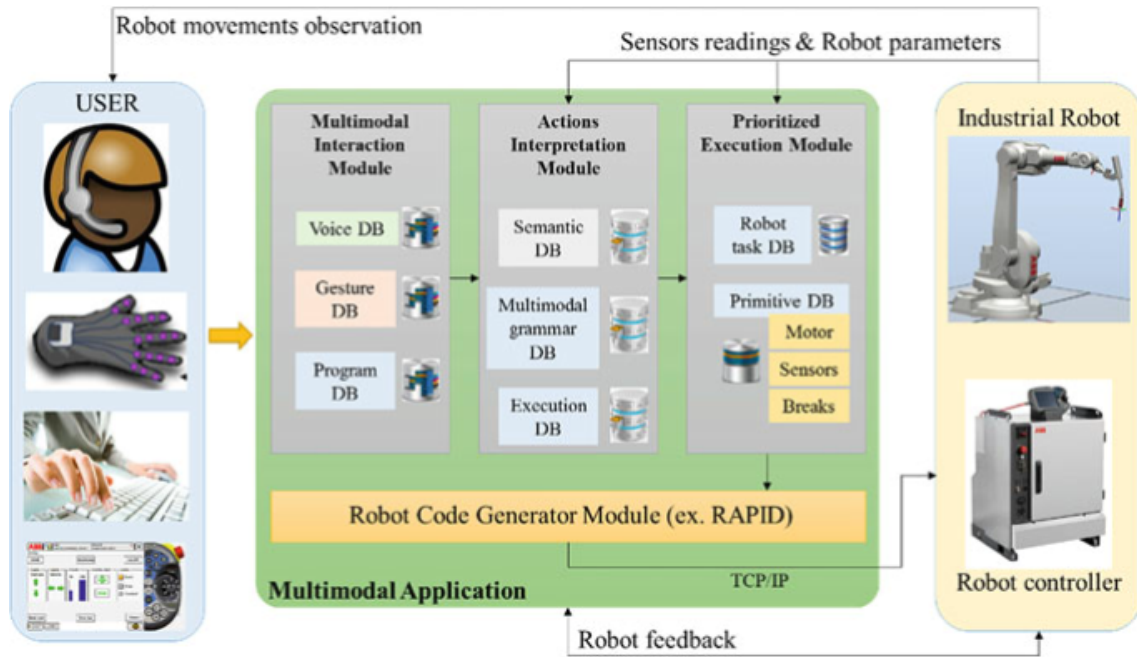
Robot movements observation

Sensors readings & Robot parameters

USER

Multimodal Interaction Module

Voice DB

Gesture DB

Program DB

Actions Interpretation Module

Semantic DB

Multimodal grammar DB

Execution DB

Prioritized Execution Module

Robot task DB

Primitive DB

Motor

Sensors

Breaks

Industrial Robot

Robot Code Generator Module (ex. RAPID)

Multimodal Application

TCP/IP

Robot controller

Robot feedback